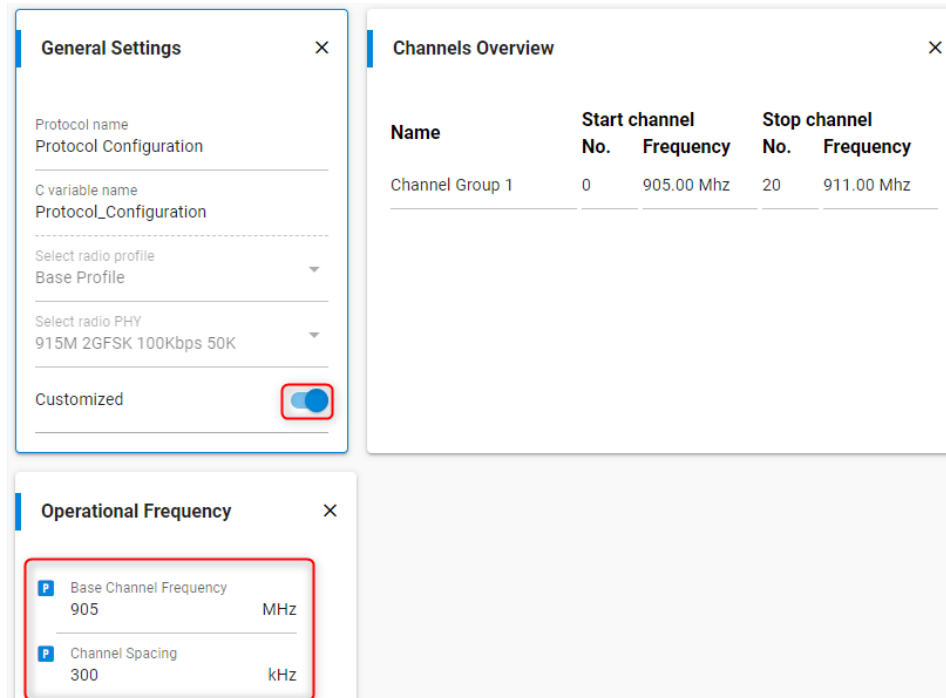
General Settings ×

Protocol name
Protocol Configuration

C variable name
Protocol_Configuration

Select radio profile
Base Profile

Select radio PHY
915M 2GFSK 100Kbps 50K

Customized

Channels Overview ×

| Name | Start channel No. | Start channel Frequency | Stop channel No. | Stop channel Frequency |
|---|---|---|---|---|
| Channel Group 1 | 0 | 905.00 Mhz | 20 | 911.00 Mhz |

Operational Frequency ×

P Base Channel Frequency
905 MHz

P Channel Spacing
300 kHz